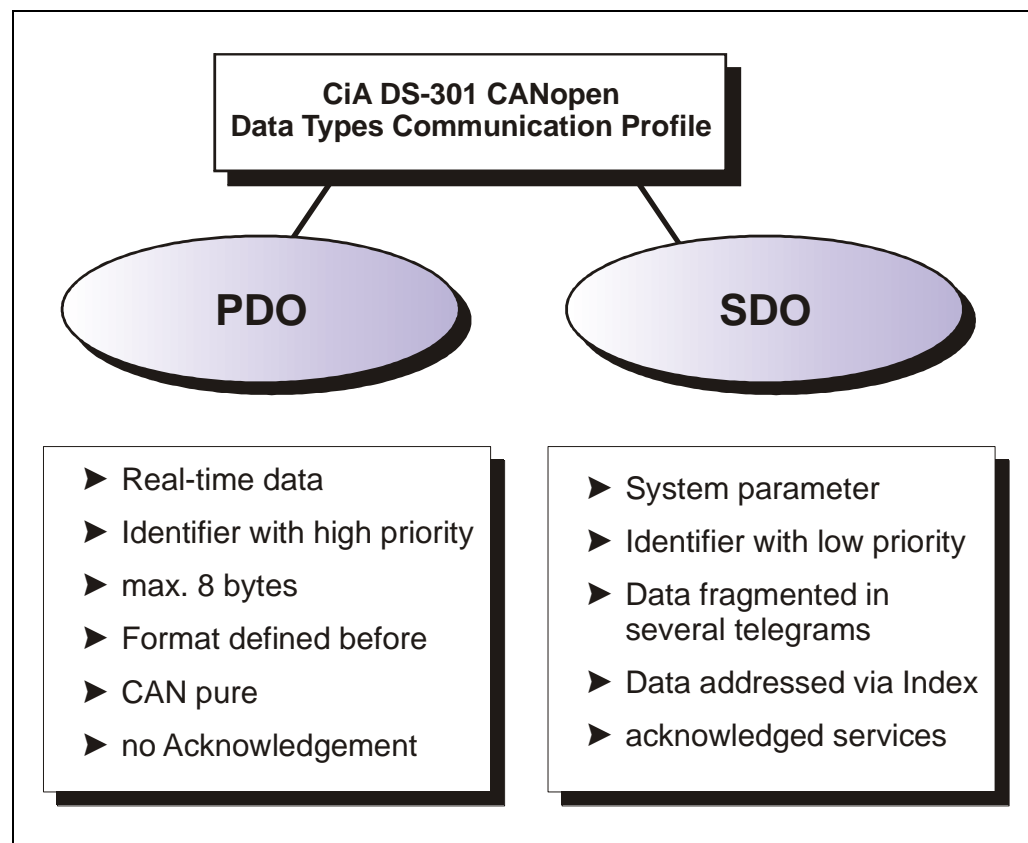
CiA DS-301 CANopen
Data Types Communication Profile

PDO

SDO

➤ Real-time data
➤ Identifier with high priority
➤ max. 8 bytes
➤ Format defined before
➤ CAN pure
➤ no Acknowledgement

➤ System parameter
➤ Identifier with low priority
➤ Data fragmented in several telegrams
➤ Data addressed via Index
➤ acknowledged services